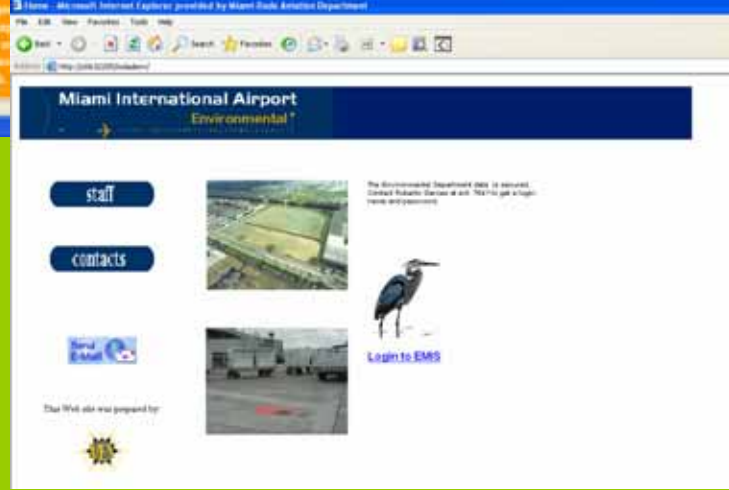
Home - Microsoft Internet Explorer provided by Miami Dade Aviation Department

File Edit View Favorites Tools Help

Back Search Favorites

http://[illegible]

Miami International Airport
Environmental

staff

contacts

Send E-Mail

This Web site was prepared by:

The Environmental Department data is secured. Contact Roberto Gaviao at ext. 7647 to get a login name and password.

Login to EMIS